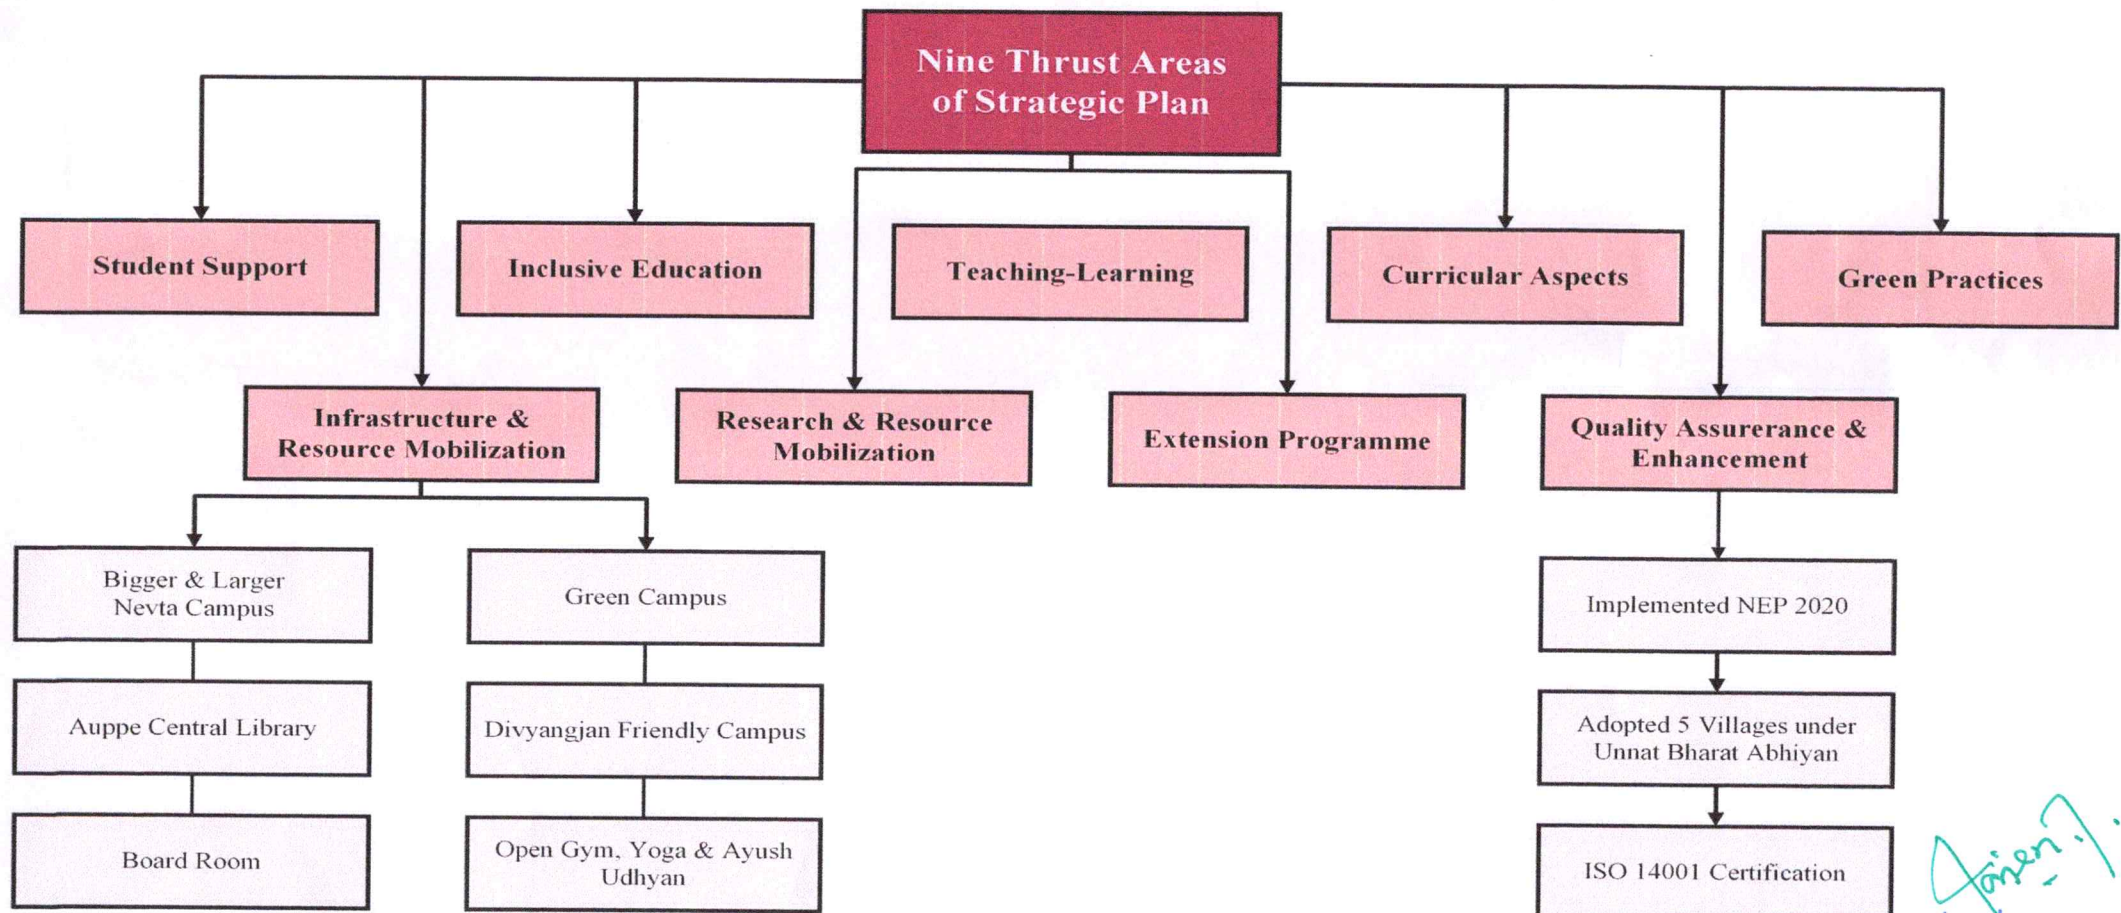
Nine Thrust Areas of Strategic Plan

Student Support

Inclusive Education

Teaching-Learning

Curricular Aspects

Green Practices

Infrastructure & Resource Mobilization

Research & Resource Mobilization

Extension Programme

Quality Assurerance & Enhancement

Bigger & Larger Nevta Campus

Auppe Central Library

Board Room

Green Campus

Divyangjan Friendly Campus

Open Gym, Yoga & Ayush Udhyan

Implemented NEP 2020

Adopted 5 Villages under Unnat Bharat Abhiyan

ISO 14001 Certification

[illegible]